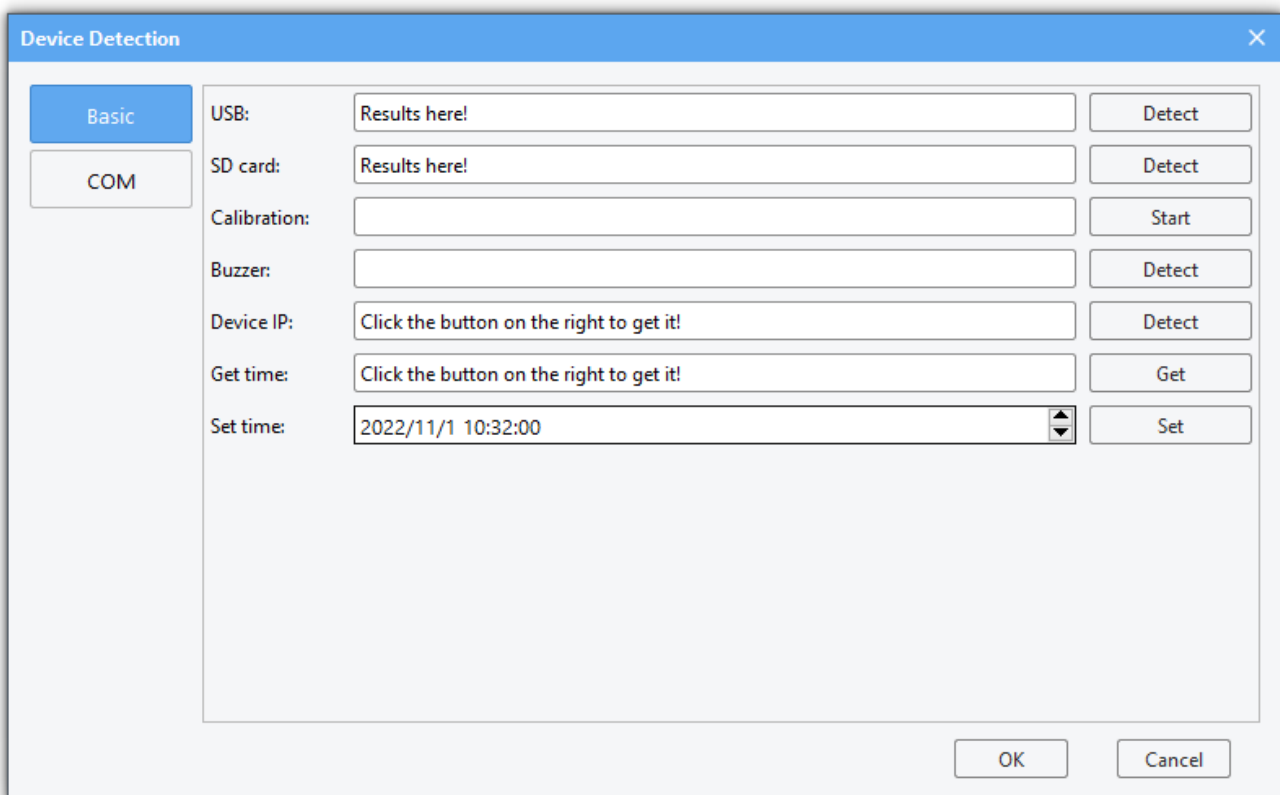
Device Detection

Basic
COM

USB: Results here! Detect
SD card: Results here! Detect
Calibration: Start
Buzzer: Detect
Device IP: Click the button on the right to get it! Detect
Get time: Click the button on the right to get it! Get
Set time: 2022/11/1 10:32:00 Set

OK Cancel